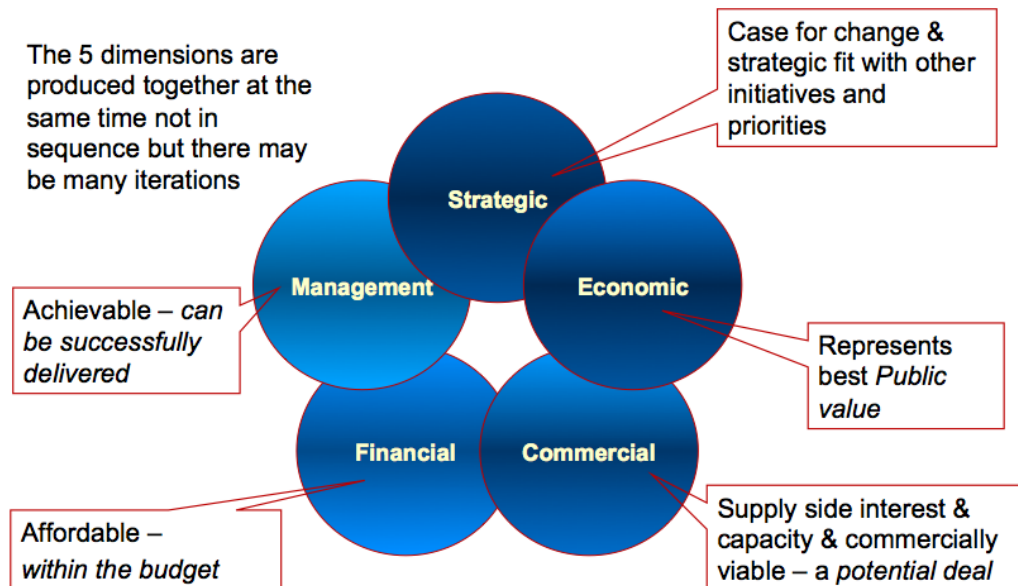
The 5 dimensions are produced together at the same time not in sequence but there may be many iterations

Case for change & strategic fit with other initiatives and priorities

Strategic

Management

Economic

Achievable – *can be successfully delivered*

Represents best *Public value*

Financial

Commercial

Affordable – *within the budget*

Supply side interest & capacity & commercially viable – a *potential deal*